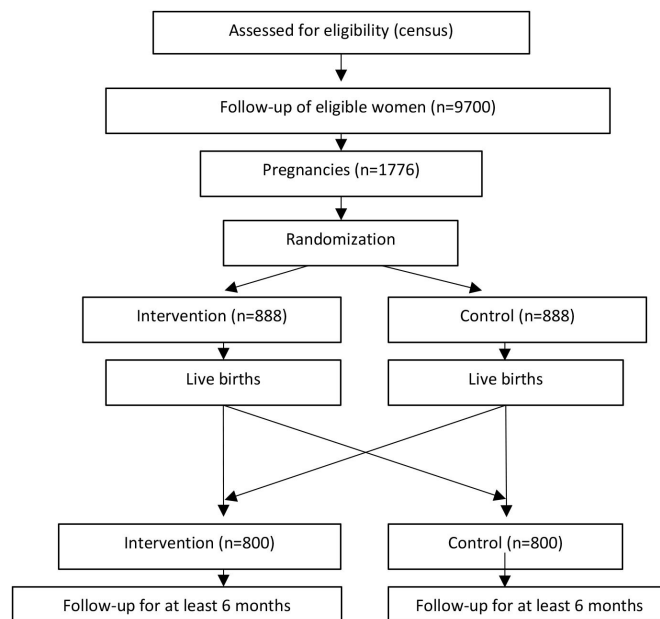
Assessed for eligibility (census)

Follow-up of eligible women (n=9700)

Pregnancies (n=1776)

Randomization

Intervention (n=888)

Control (n=888)

Live births

Live births

Intervention (n=800)

Control (n=800)

Follow-up for at least 6 months

Follow-up for at least 6 months